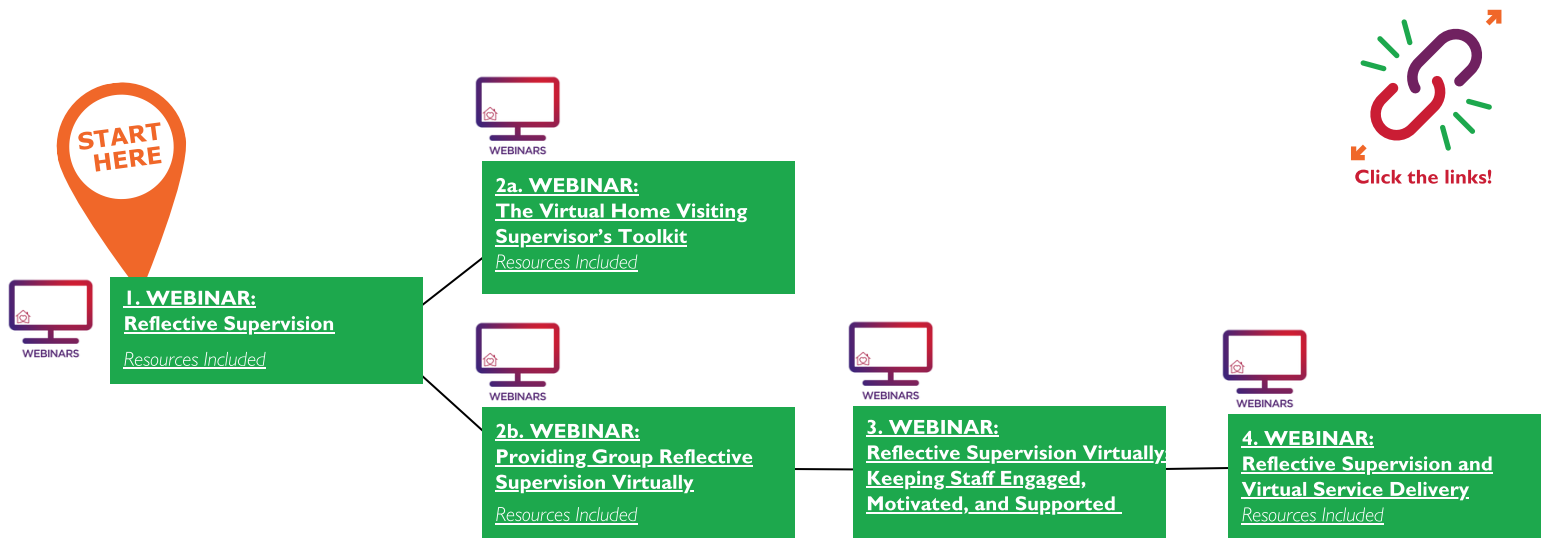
START HERE

WEBINARS

1. WEBINAR:
Reflective Supervision

Resources Included

WEBINARS

2a. WEBINAR:
The Virtual Home Visiting Supervisor's Toolkit
Resources Included

WEBINARS

2b. WEBINAR:
Providing Group Reflective Supervision Virtually

Resources Included

WEBINARS

3. WEBINAR:
Reflective Supervision Virtually: Keeping Staff Engaged, Motivated, and Supported

WEBINARS

4. WEBINAR:
Reflective Supervision and Virtual Service Delivery
Resources Included

Click the links!